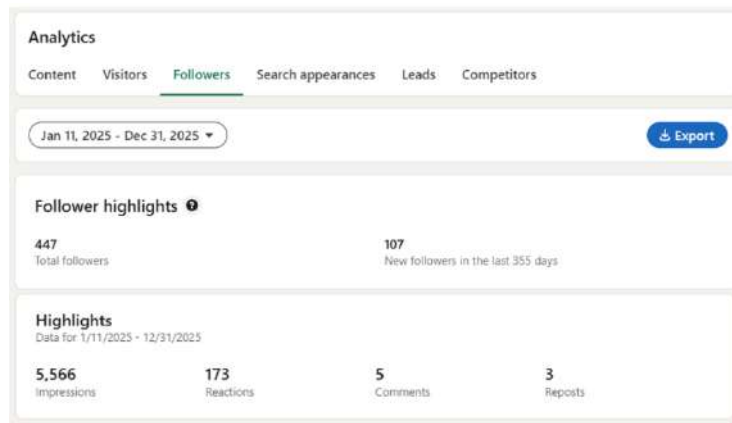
Analytics

Content Visitors Followers Search appearances Leads Competitors

Jan 11, 2025 - Dec 31, 2025

Export

Follower highlights

447
Total followers

107
New followers in the last 355 days

Highlights
Data for 1/11/2025 - 12/31/2025

5,566
Impressions

173
Reactions

5
Comments

3
Reposts